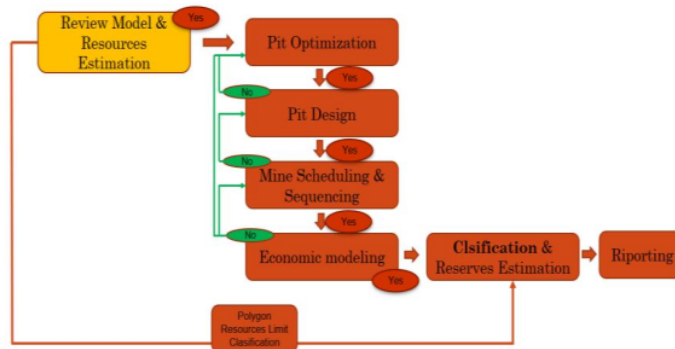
Review Model & Resources Estimation

Yes

Pit Optimization

Yes

No

Pit Design

Yes

No

Mine Scheduling & Sequencing

Yes

No

Economic modeling

Yes

Clsification & Reserves Estimation

Riporting

Polygon Resources Limit Clasification